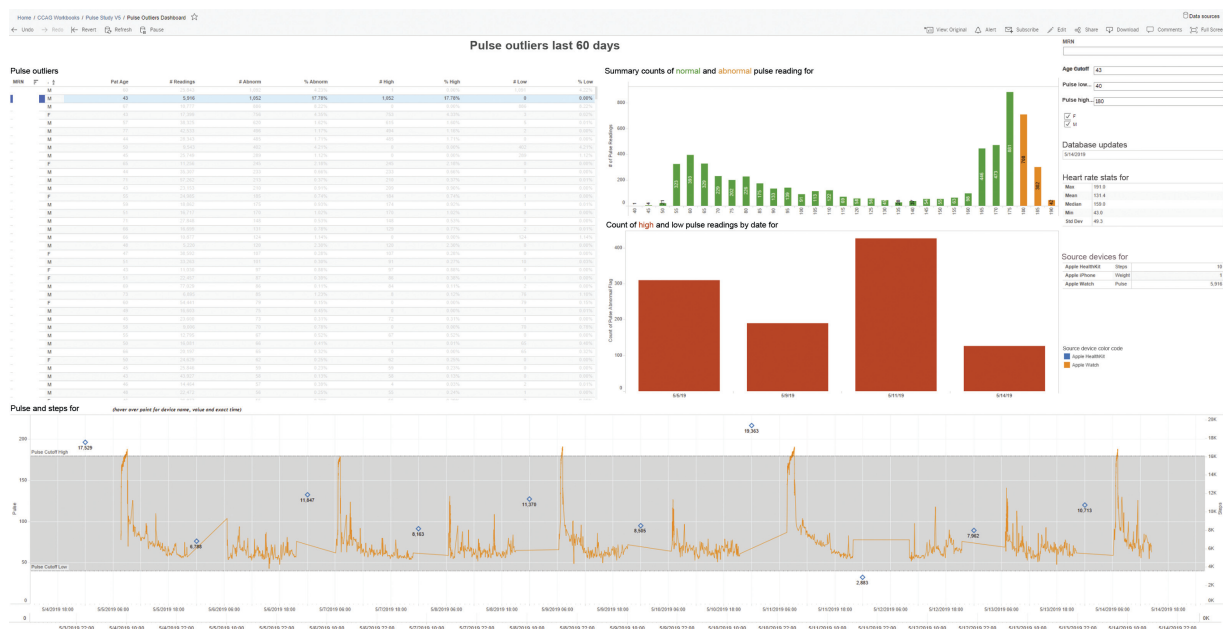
Home / CCAG Workbooks / Pulse Study V5 / Pulse Outliers Dashboard ☆

Undo Redo Revert Refresh Pause

View: Original Alert Subscribe Edit Share Download Comments Full Screen

Data sources

Pulse outliers last 60 days

Pulse outliers

| MRN | | | Pat Age | # Readings | # Abnorm | % Abnorm | # High | % High | # Low | % Low |
|---|---|---|---|---|---|---|---|---|---|---|
| | | M | 43 | 5,916 | 1,052 | 17.78% | 1,052 | 17.78% | 0 | 0.00% |

Summary counts of normal and abnormal pulse reading for

# of Pulse Readings

Count of high and low pulse readings by date for

Count of Pulse Abnormal Flag

400
300
200
100
0

5/6/19 5/9/19 5/11/19 5/14/19

MRN

Age Cutoff 43

Pulse low... 40

Pulse high... 180

F
M

Database updates

5/14/2019

Heart rate stats for

| Max | 191.0 |
|---|---|
| Mean | 131.4 |
| Median | 159.0 |
| Min | 43.0 |
| Std Dev | 49.2 |

Source devices for

| Apple HealthKit | Steps | 10 |
|---|---|---|
| Apple iPhone | Weight | 1 |
| Apple Watch | Pulse | 5,916 |

Source device color code

Apple HealthKit
Apple Watch

Pulse and steps for (hover over point for device name, value and exact time)

Pulse Cutoff High

Pulse Cutoff Low

Pulse

Steps

17,529 6,198 11,847 8,163 11,376 8,595 19,363 2,883 7,962 10,713

200 150 100 50 0

20K 18K 16K 14K 12K 10K 8K 6K 4K 2K 0K